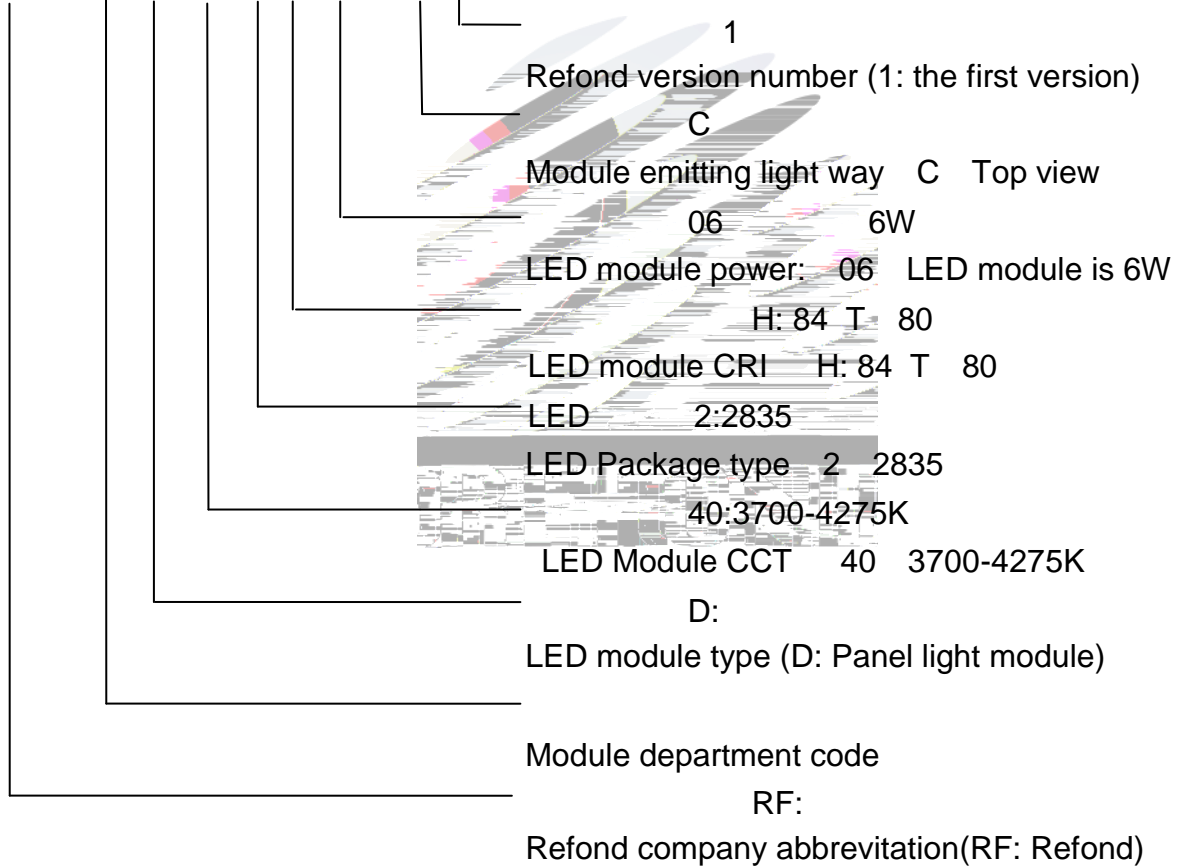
1

Refond version number (1: the first version)

C

Module emitting light way C Top view

06 6W

LED module power: 06 LED module is 6W

H: 84 T 80

LED module CRI H: 84 T 80

LED 2:2835

LED Package type 2 2835

40:3700-4275K

LED Module CCT 40 3700-4275K

D:

LED module type (D: Panel light module)

Module department code

RF:

Refond company abbrevitation(RF: Refond)